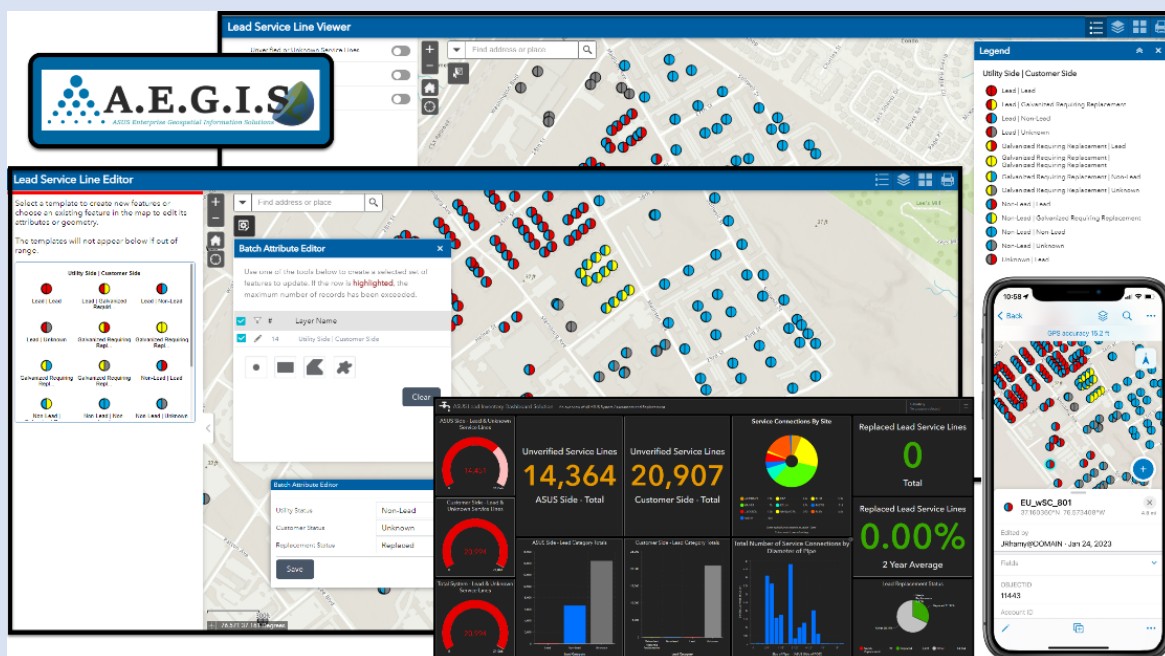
A.E.G.I.S
ASUS Enterprise Geospatial Information Solutions

Lead Service Line Viewer

Unverified or Unknown Service Lines

Find address or place

Legend

Utility Side | Customer Side

Lead | Lead
Lead | Galvanized Requiring Replacement
Lead | Non-Lead
Lead | Unknown
Galvanized Requiring Replacement | Lead
Galvanized Requiring Replacement | Galvanized Requiring Replacement
Galvanized Requiring Replacement | Non-Lead
Galvanized Requiring Replacement | Unknown
Non-Lead | Lead
Non-Lead | Galvanized Requiring Replacement
Non-Lead | Non-Lead
Non-Lead | Unknown
Unknown | Lead

Lead Service Line Editor

Select a template to create new features or choose an existing feature in the map to edit its attributes or geometry.

The templates will not appear below if out of range.

Utility Side | Customer Side

Lead | Lead
Lead | Galvanized Requiring Repl
Lead | Non-Lead
Lead | Unknown
Galvanized Requiring Repl
Galvanized Requiring Repl
Galvanized Requiring Repl
Galvanized Requiring Repl
Non-Lead | Lead
Non-Lead | Lead
Non-Lead | Non
Non-Lead | Unknown

Find address or place

Batch Attribute Editor

Use one of the tools below to create a selected set of features to update. If the row is highlighted, the maximum number of records has been exceeded.

#
Layer Name
14
Utility Side | Customer Side

Clear

Batch Attribute Editor
Utility Status
Non-Lead
Customer Status
Unknown
Replacement Status
Replaced
Save

ASUS Side - Lead & Unknown Service Lines
Customer Side - Lead & Unknown Service Lines
Total System - Lead & Unknown Service Lines

Unverified Service Lines
14,364
ASUS Side - Total

Unverified Service Lines
20,907
Customer Side - Total

Service Connections By Site

Replaced Lead Service Lines
0
Total

Replaced Lead Service Lines
0.00%
2 Year Average

ASUS Side - Lead Category Totals
Customer Side - Lead Category Totals
Total Number of Service Connections by Diameter of Pipe
Lead Replacement Status

10:58
Back
GPS accuracy 15.2 ft
EU_wSC_801
Edited by
JHamy@DOMAIN • Jan 24, 2023
Fields
OBJECTID
11443
Account ID